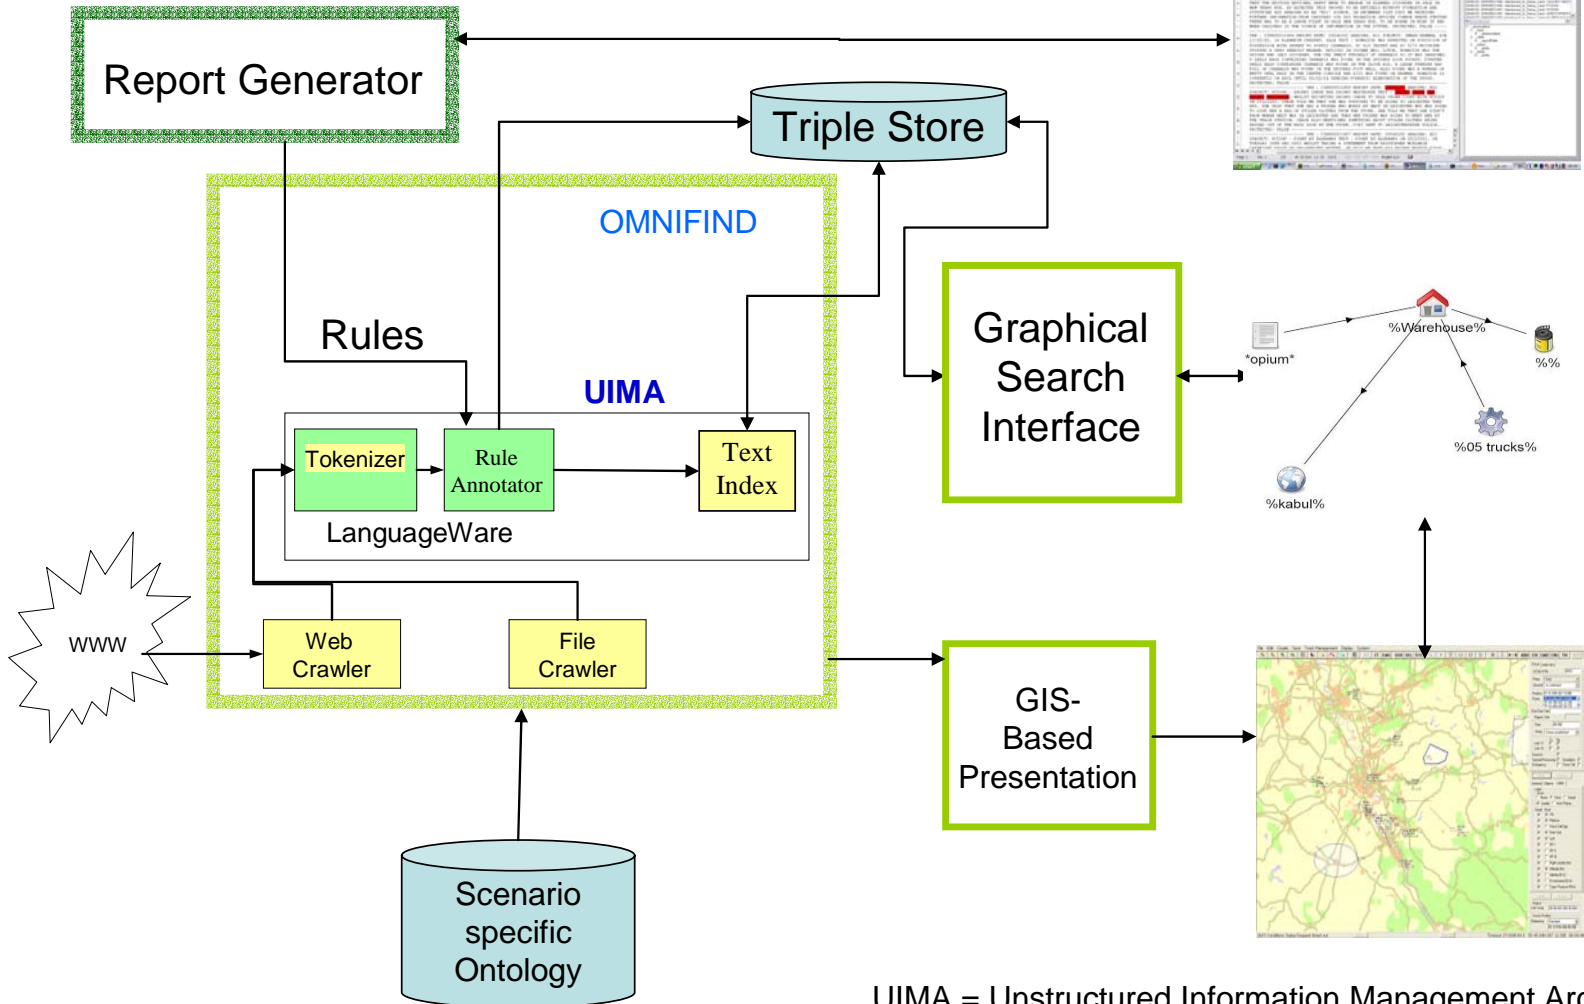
Report Generator

Triple Store

OMNIFIND

Rules

UIMA

Tokenizer

Rule Annotator

Text Index

LanguageWare

Graphical Search Interface

*opium*

%Warehouse%

%%

%05 trucks%

%kabul%

WWW

Web Crawler

File Crawler

GIS-Based Presentation

Scenario specific Ontology

UIMA = Unstructured Information Management Arc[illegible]